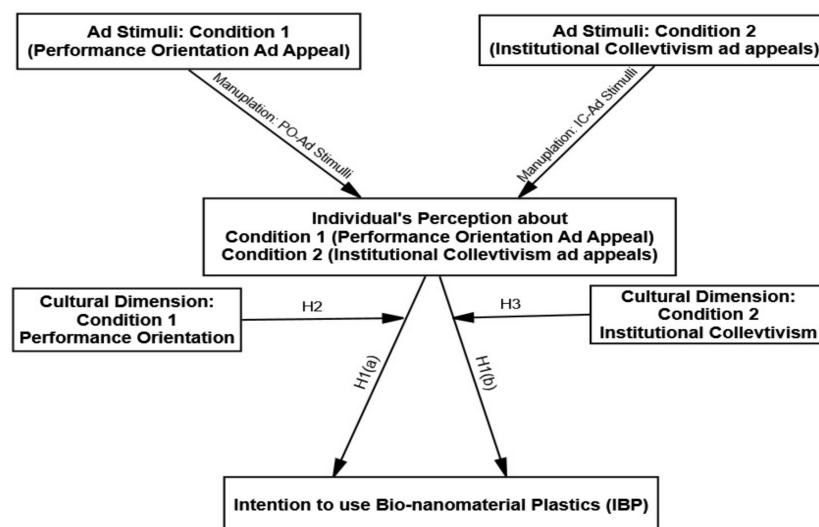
Ad Stimuli: Condition 1
(Performance Orientation Ad Appeal)

Ad Stimuli: Condition 2
(Institutional Collevtivism ad appeals)

Manuplation: PO-Ad Stimulli

Manuplation: IC-Ad Stimulli

Individual's Perception about
Condition 1 (Performance Orientation Ad Appeal)
Condition 2 (Institutional Collevtivism ad appeals)

Cultural Dimension:
Condition 1
Performance Orientation

H2

H3

Cultural Dimension:
Condition 2
Institutional Collevtivism

H1(a)

H1(b)

Intention to use Bio-nanomaterial Plastics (IBP)